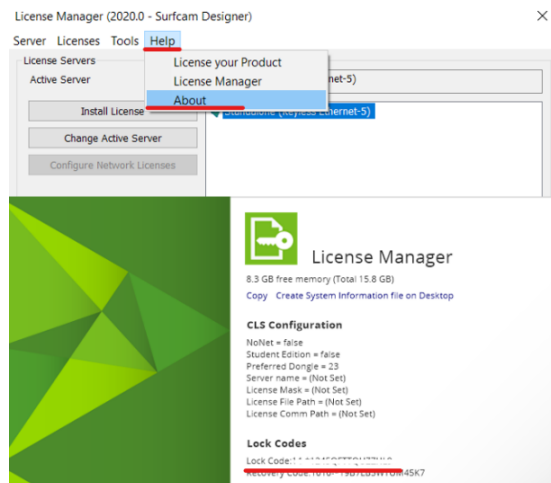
License Manager (2020.0 - Surfcam Designer)

Server Licenses Tools Help

License Servers

Active Server

Install License

Change Active Server

Configure Network Licenses

License your Product

License Manager

About

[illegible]net-5)

Standalone (Keyless Ethernet-5)

License Manager

8.3 GB free memory (Total 15.8 GB)

Copy Create System Information file on Desktop

CLS Configuration

NoNet = false
Student Edition = false
Preferred Dongle = 23
Server name = (Not Set)
License Mask = (Not Set)
License File Path = (Not Set)
License Comm Path = (Not Set)

Lock Codes

Lock Code: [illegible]

Recovery Code: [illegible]-45K7